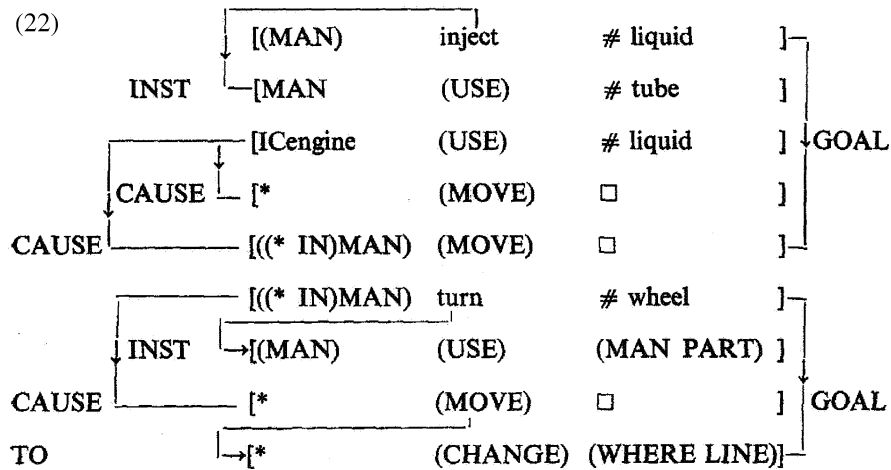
(22)

[(MAN) inject # liquid ]

INST [MAN (USE) # tube ]

[ICengine (USE) # liquid ] GOAL

CAUSE [* (MOVE) □ ]

CAUSE [((* IN)MAN) (MOVE) □ ]

[((* IN)MAN) turn # wheel ]

INST [(MAN) (USE) (MAN PART) ]

CAUSE [* (MOVE) □ ] GOAL

TO [* (CHANGE) (WHERE LINE)]